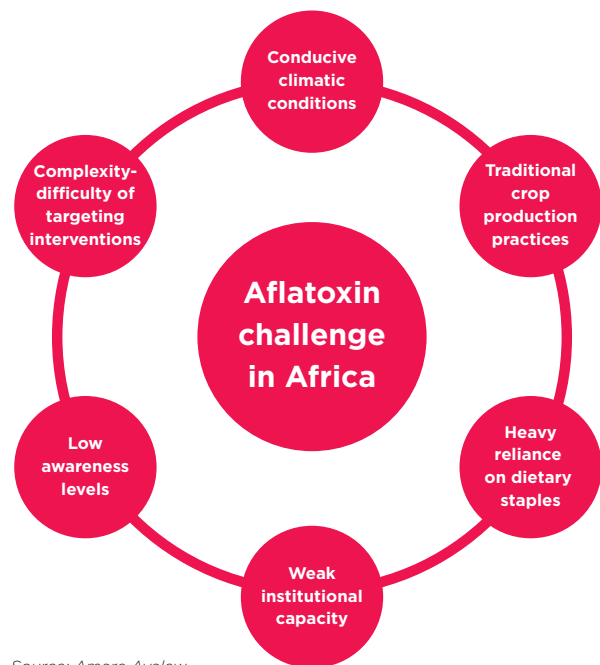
Conducive climatic conditions

Traditional crop production practices

Heavy reliance on dietary staples

Weak institutional capacity

Low awareness levels

Complexity-difficulty of targeting interventions

Aflatoxin challenge in Africa

Source: Amare Ayalew